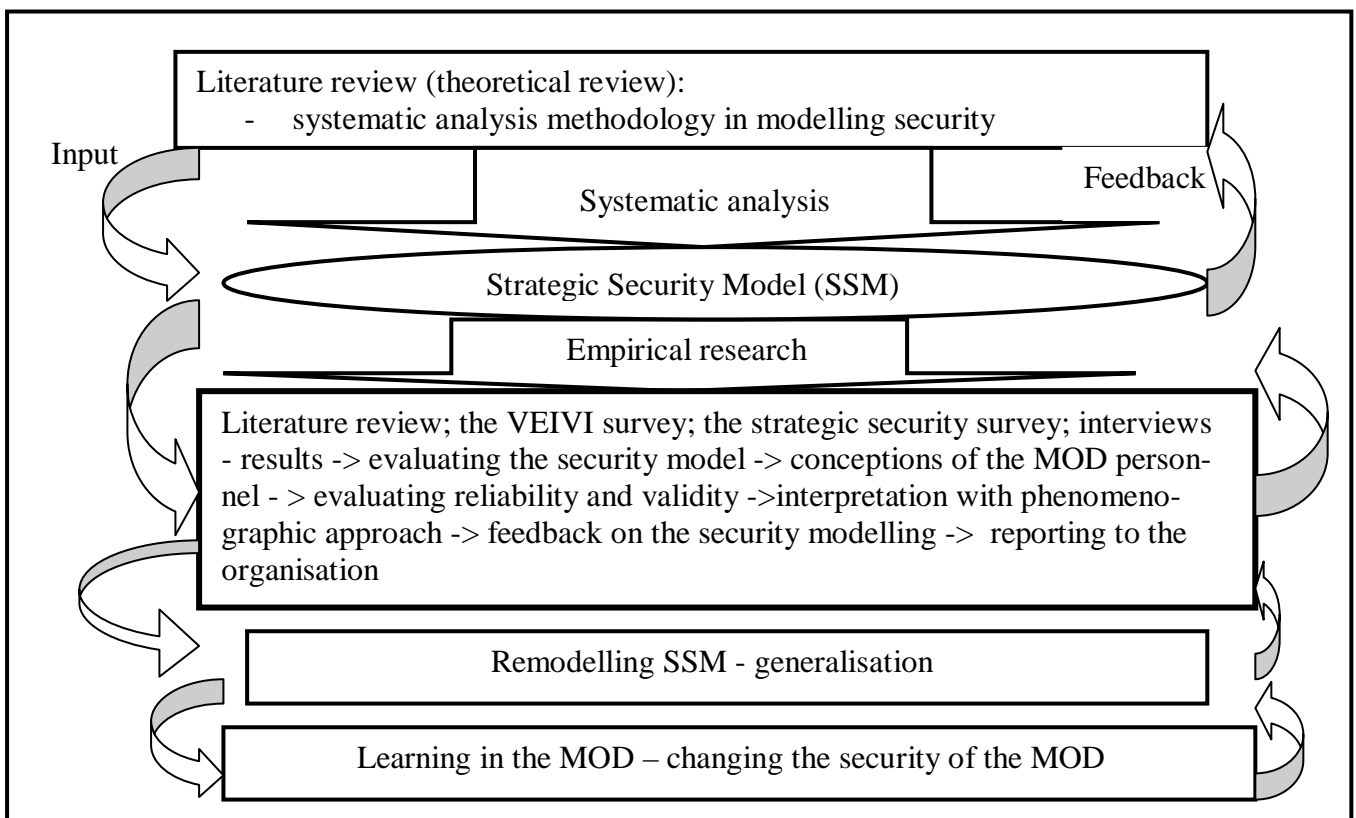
Literature review (theoretical review):
- systematic analysis methodology in modelling security

Input

Feedback

Systematic analysis

Strategic Security Model (SSM)

Empirical research

Literature review; the VEIVI survey; the strategic security survey; interviews - results -> evaluating the security model -> conceptions of the MOD personnel - > evaluating reliability and validity ->interpretation with phenomenographic approach -> feedback on the security modelling -> reporting to the organisation

Remodelling SSM - generalisation

Learning in the MOD – changing the security of the MOD